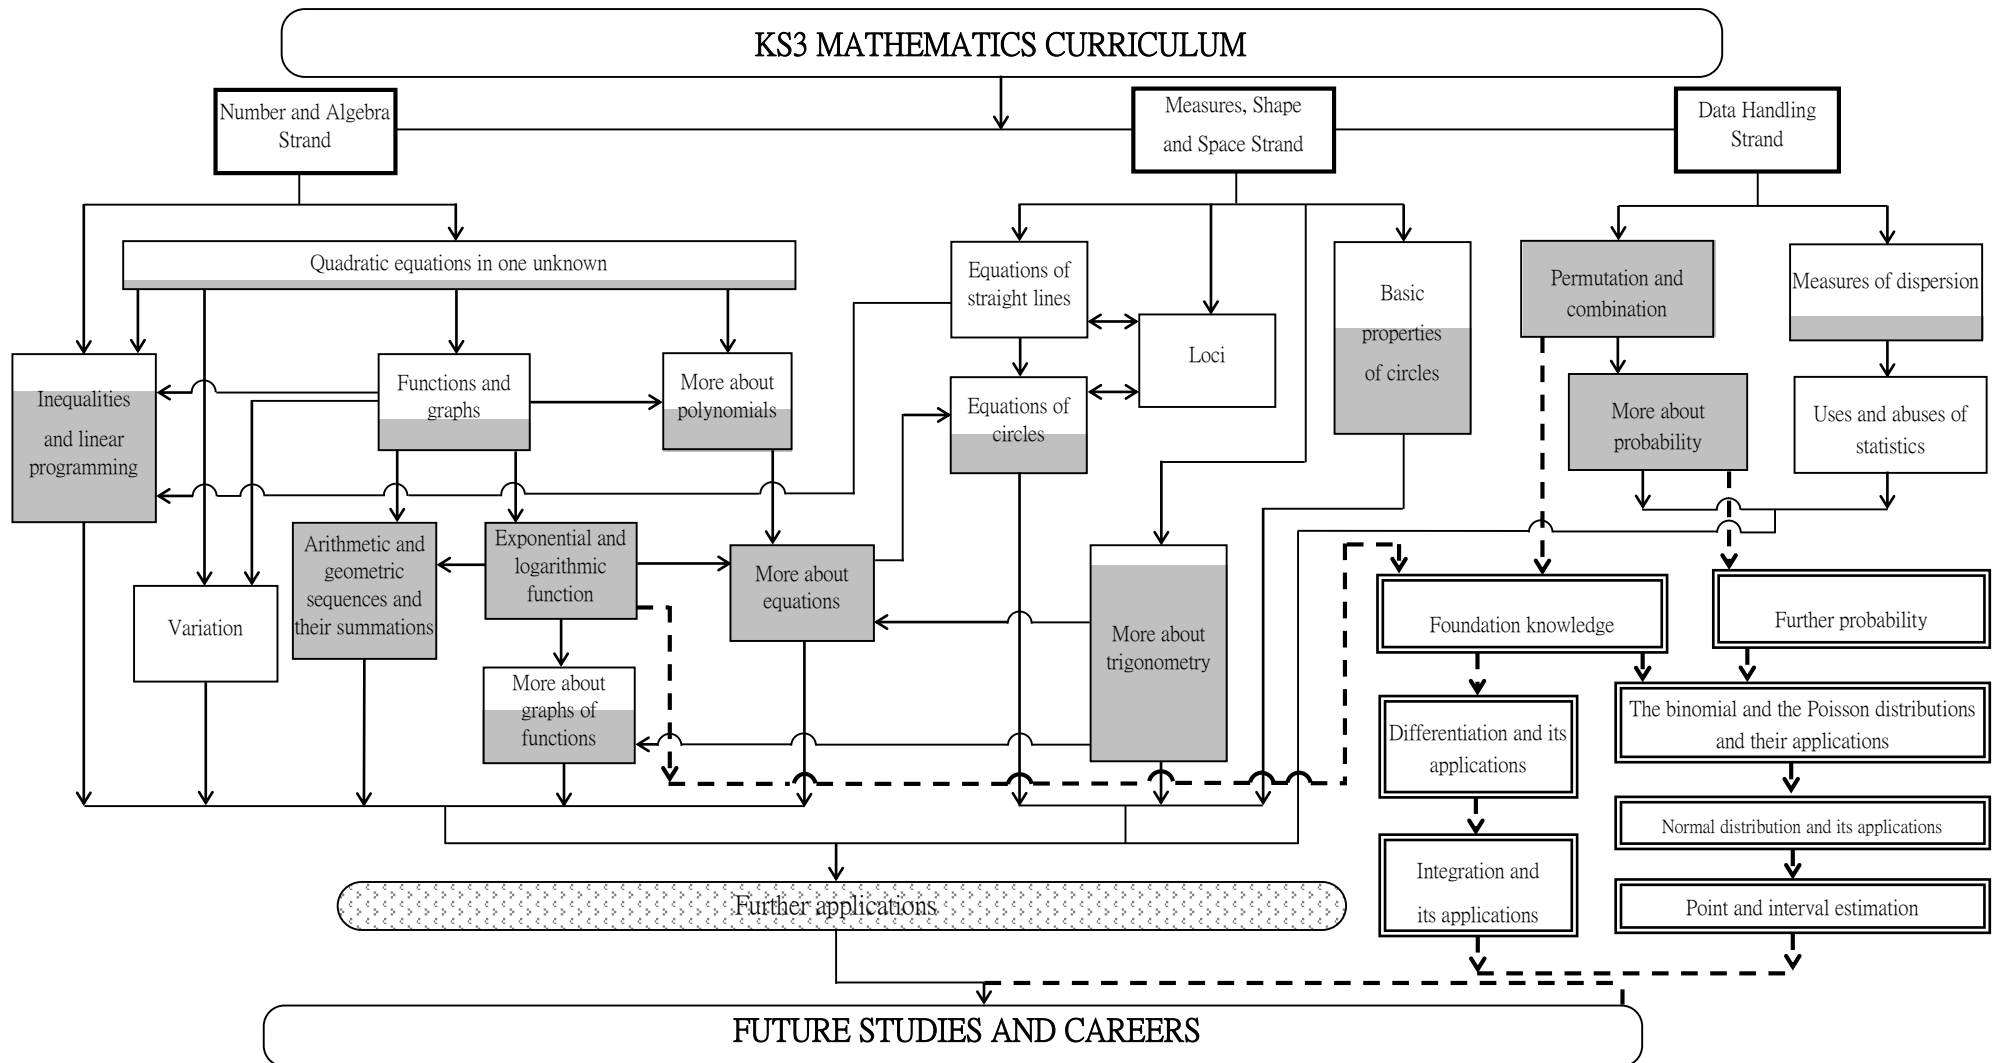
KS3 MATHEMATICS CURRICULUM

Number and Algebra Strand

Measures, Shape and Space Strand

Data Handling Strand

Quadratic equations in one unknown

Equations of straight lines

Basic properties of circles

Permutation and combination

Measures of dispersion

Inequalities and linear programming

Functions and graphs

More about polynomials

Loci

Equations of circles

More about probability

Uses and abuses of statistics

Arithmetic and geometric sequences and their summations

Exponential and logarithmic function

More about equations

Variation

More about trigonometry

Foundation knowledge

Further probability

More about graphs of functions

Differentiation and its applications

The binomial and the Poisson distributions and their applications

Normal distribution and its applications

Integration and its applications

Point and interval estimation

Further applications

FUTURE STUDIES AND CAREERS